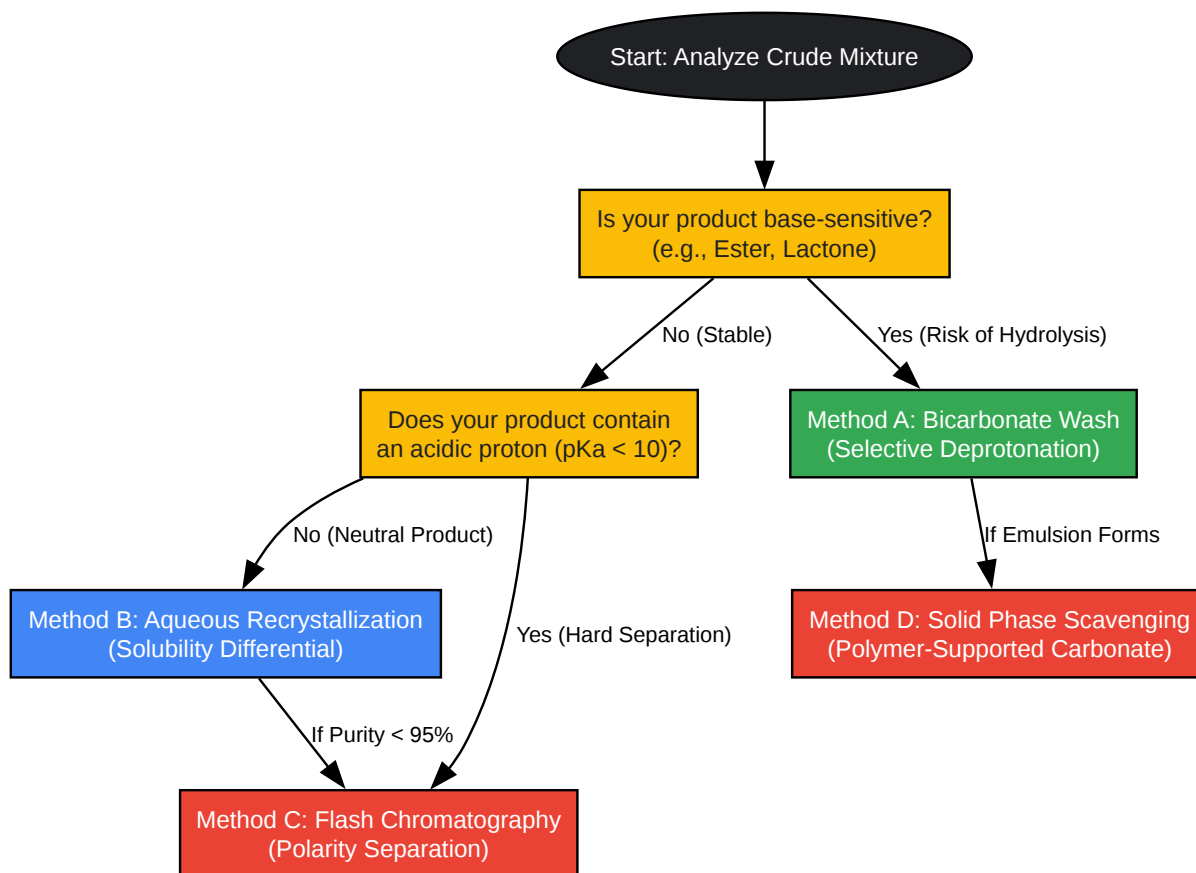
Start: Analyze Crude Mixture

Is your product base-sensitive?
(e.g., Ester, Lactone)

No (Stable)

Yes (Risk of Hydrolysis)

Does your product contain an acidic proton (pKa < 10)?

Method A: Bicarbonate Wash
(Selective Deprotonation)

No (Neutral Product)

If Emulsion Forms

Method B: Aqueous Recrystallization
(Solubility Differential)

Yes (Hard Separation)

Method D: Solid Phase Scavenging
(Polymer-Supported Carbonate)

If Purity < 95%

Method C: Flash Chromatography
(Polarity Separation)